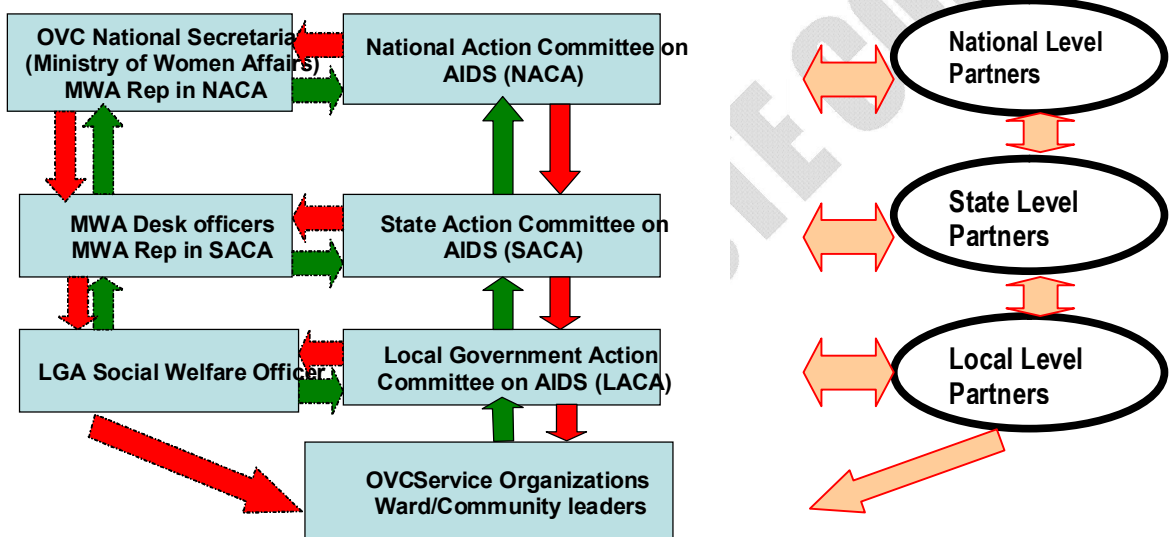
OVC National Secretaria (Ministry of Women Affairs) MWA Rep in NACA

National Action Committee on AIDS (NACA)

MWA Desk officers MWA Rep in SACA

State Action Committee on AIDS (SACA)

LGA Social Welfare Officer

Local Government Action Committee on AIDS (LACA)

OVCService Organizations Ward/Community leaders

National Level Partners

State Level Partners

Local Level Partners